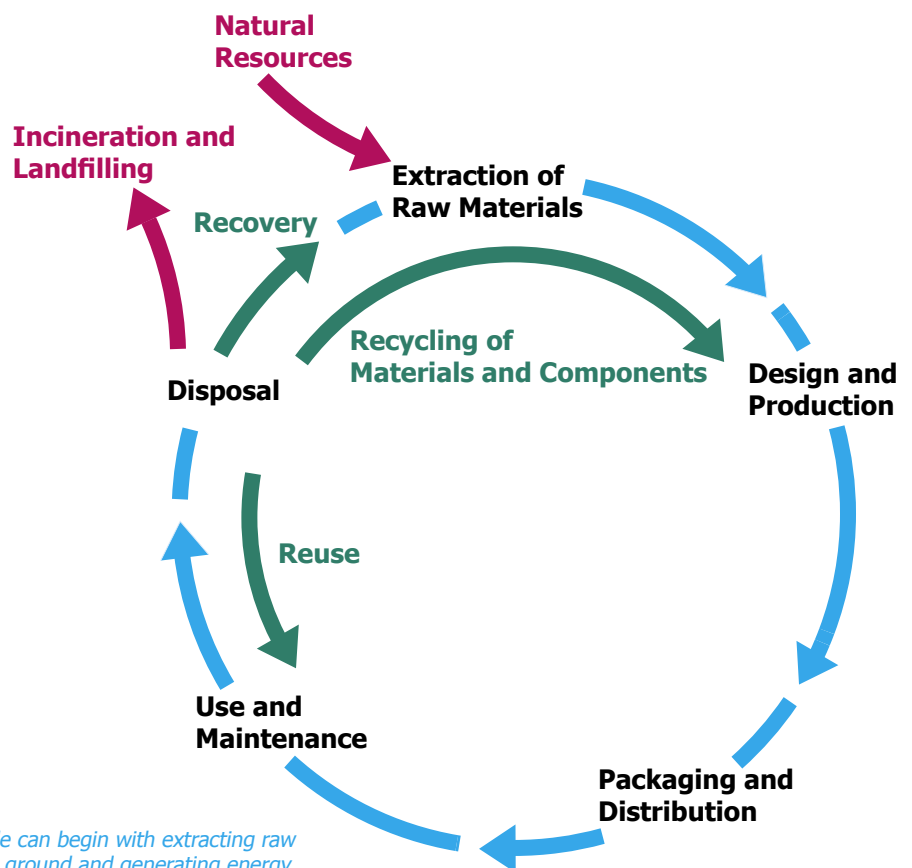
Natural Resources

Incineration and Landfilling

Extraction of Raw Materials

Recovery

Recycling of Materials and Components

Disposal

Design and Production

Reuse

Use and Maintenance

Packaging and Distribution

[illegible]e can begin with extracting raw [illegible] ground and generating energy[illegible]